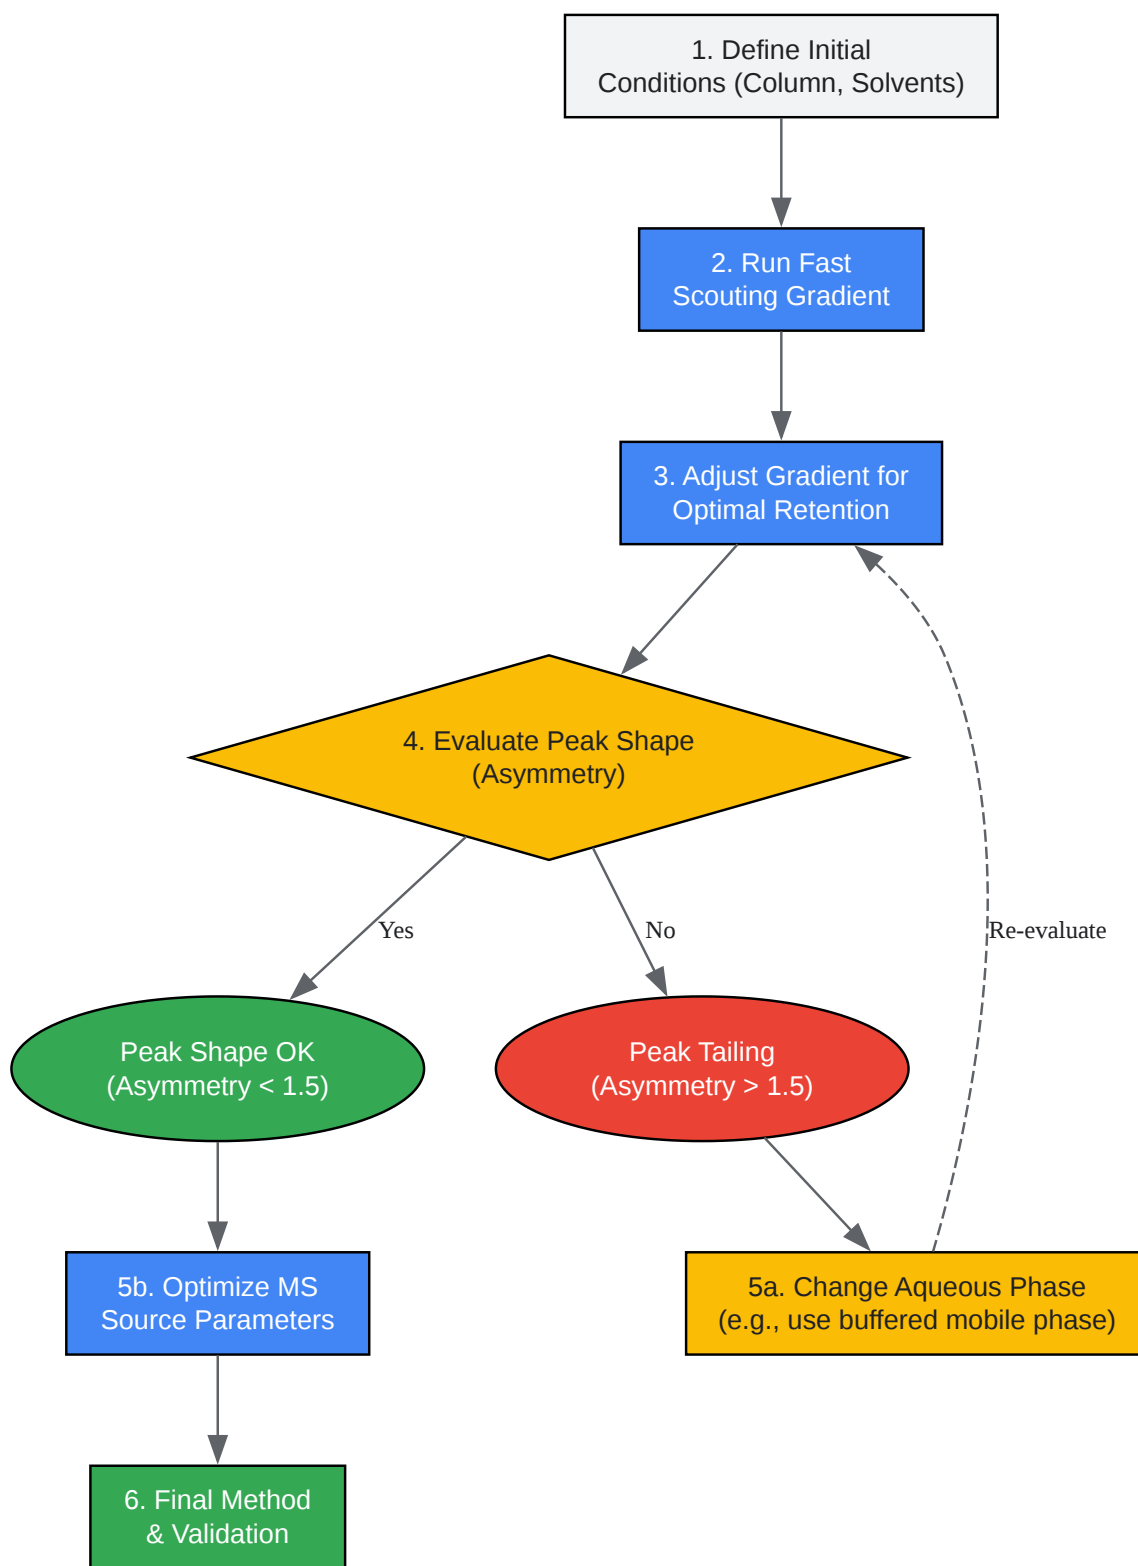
1. Define Initial Conditions (Column, Solvents)

2. Run Fast Scouting Gradient

3. Adjust Gradient for Optimal Retention

4. Evaluate Peak Shape (Asymmetry)

Yes

No

Re-evaluate

Peak Shape OK (Asymmetry < 1.5)

Peak Tailing (Asymmetry > 1.5)

5b. Optimize MS Source Parameters

5a. Change Aqueous Phase (e.g., use buffered mobile phase)

6. Final Method & Validation